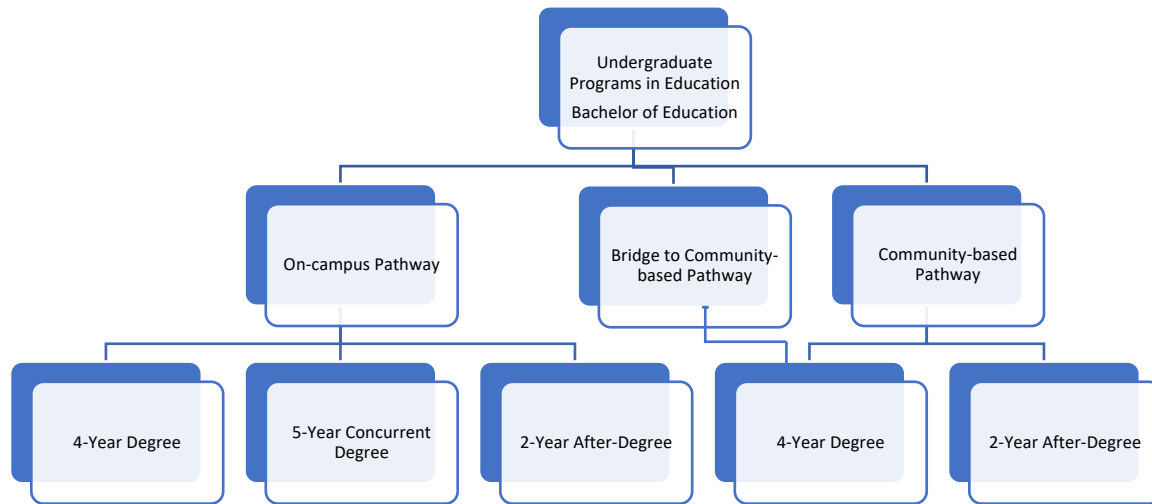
Undergraduate Programs in Education
Bachelor of Education

On-campus Pathway

Bridge to Community-based Pathway

Community-based Pathway

4-Year Degree

5-Year Concurrent Degree

2-Year After-Degree

4-Year Degree

2-Year After-Degree